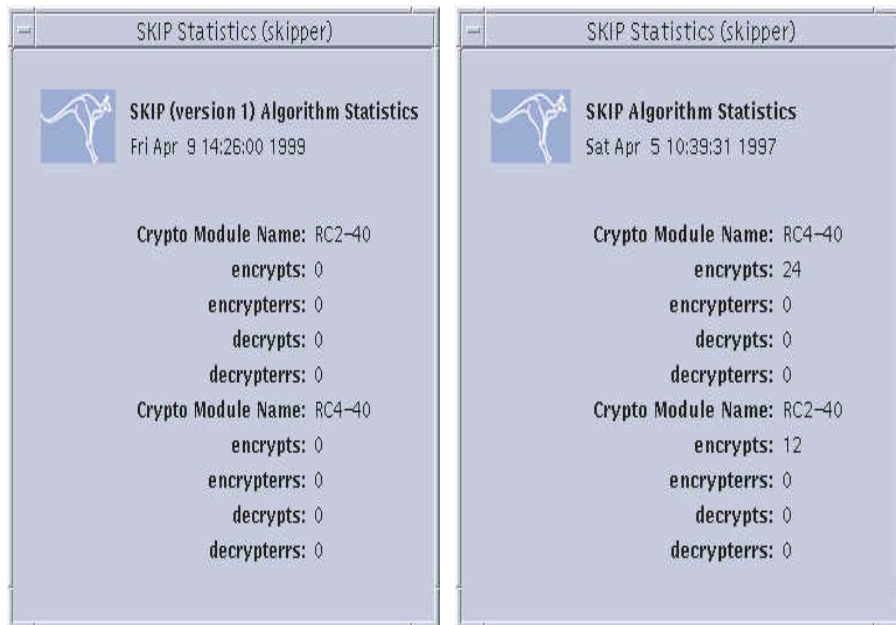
SKIP Statistics (skipper)

SKIP (version 1) Algorithm Statistics
Fri Apr 9 14:26:00 1999

Crypto Module Name: RC2–40
encrypts: 0
encrypterrs: 0
decrypts: 0
decrypterrs: 0
Crypto Module Name: RC4–40
encrypts: 0
encrypterrs: 0
decrypts: 0
decrypterrs: 0

SKIP Statistics (skipper)

SKIP Algorithm Statistics
Sat Apr 5 10:39:31 1997

Crypto Module Name: RC4–40
encrypts: 24
encrypterrs: 0
decrypts: 0
decrypterrs: 0
Crypto Module Name: RC2–40
encrypts: 12
encrypterrs: 0
decrypts: 0
decrypterrs: 0